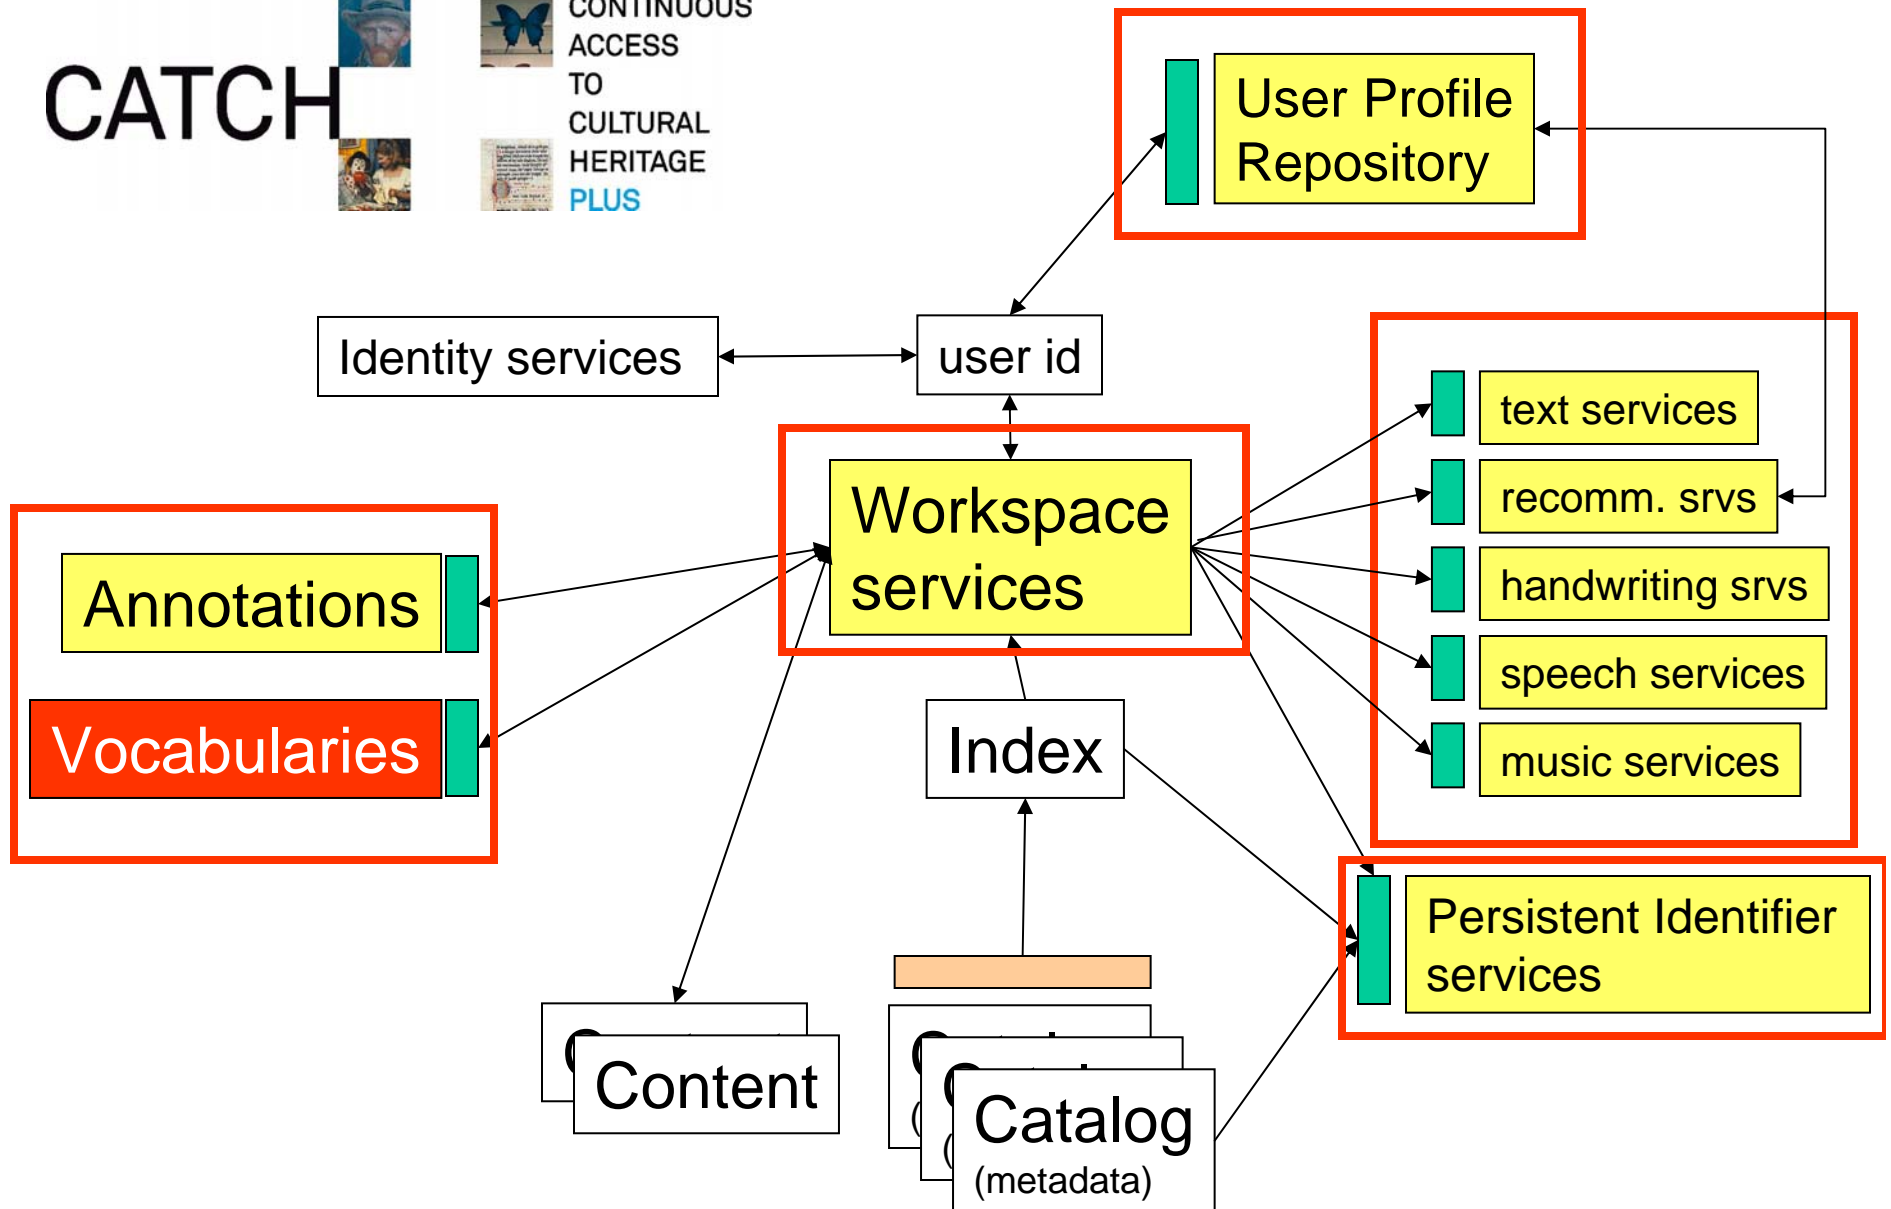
CATCH

CONTINUOUS ACCESS TO CULTURAL HERITAGE PLUS

User Profile Repository

Identity services

user id

text services

recomm. srvs

Workspace services

handwriting srvs

Annotations

speech services

Vocabularies

Index

music services

Persistent Identifier services

Content

Catalog (metadata)